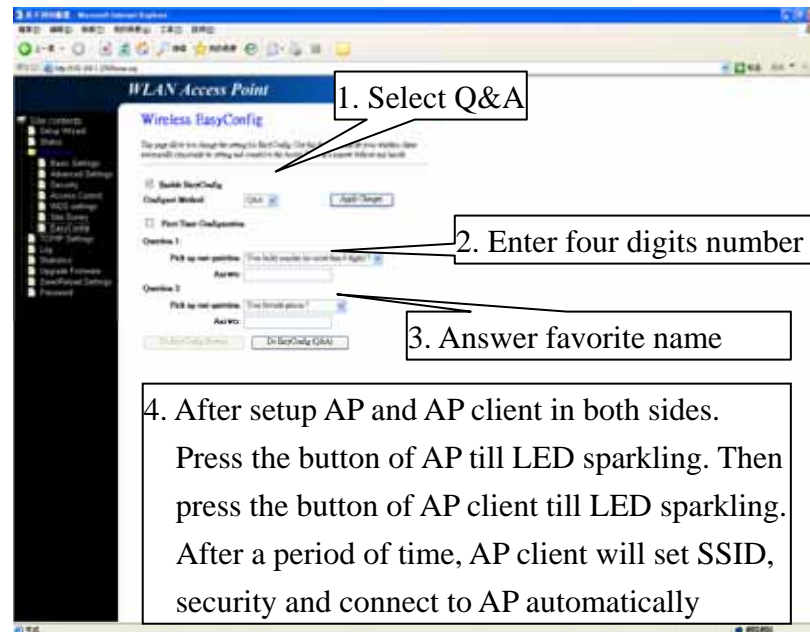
WLAN Access Point

1. Select Q&A

Wireless EasyConfig

Enable EasyConfig
Configure Method Q&A Apply Change

First Time Configuration
Question 1
Pick up one question:
Answer:
Question 2
Pick up one question:
Answer:

Do EasyConfig (Q&A)

2. Enter four digits number

3. Answer favorite name

Site contents
Setup Wizard
Status
Basic Settings
Advanced Settings
Security
Access Control
WDS settings
Site Survey
EasyConfig
TCP/IP Settings
Log
Statistics
Upgrade Firmware
Save/Reload Settings
Password

4. After setup AP and AP client in both sides. Press the button of AP till LED sparkling. Then press the button of AP client till LED sparkling. After a period of time, AP client will set SSID, security and connect to AP automatically